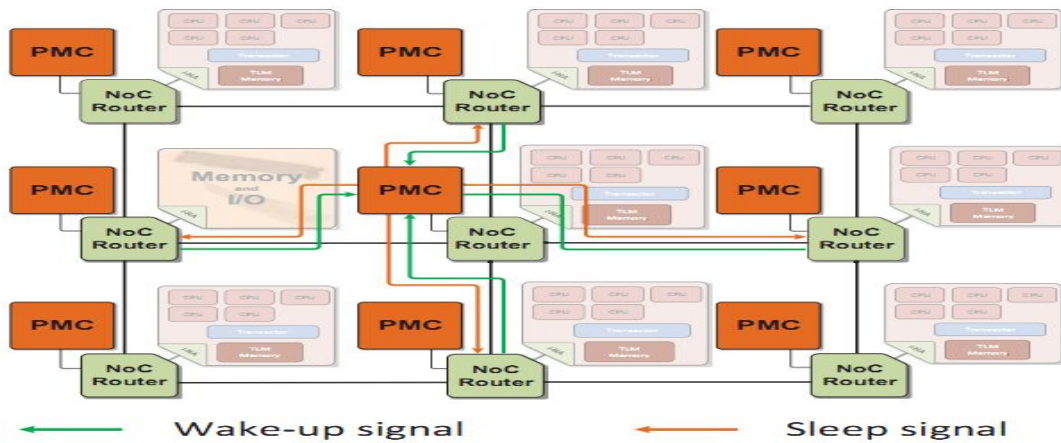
PMC

CPU CPU CPU
CPU CPU
Transactor
TLM Memory
HRA

PMC

CPU CPU CPU
CPU CPU
Transactor
TLM Memory
HRA

PMC

CPU CPU CPU
CPU CPU
Transactor
TLM Memory

NoC Router

NoC Router

NoC Router

PMC

Memory and I/O
HRA

PMC

CPU CPU CPU
CPU CPU
Transactor
TLM Memory
HRA

PMC

CPU CPU CPU
CPU CPU
Transactor
TLM Memory
HRA

NoC Router

NoC Router

NoC Router

PMC

CPU CPU CPU
CPU CPU
Transactor
TLM Memory
HRA

PMC

CPU CPU CPU
CPU CPU
Transactor
TLM Memory
HRA

PMC

CPU CPU CPU
CPU CPU
Transactor
TLM Memory
HRA

NoC Router

NoC Router

NoC Router

Wake-up signal

Sleep signal